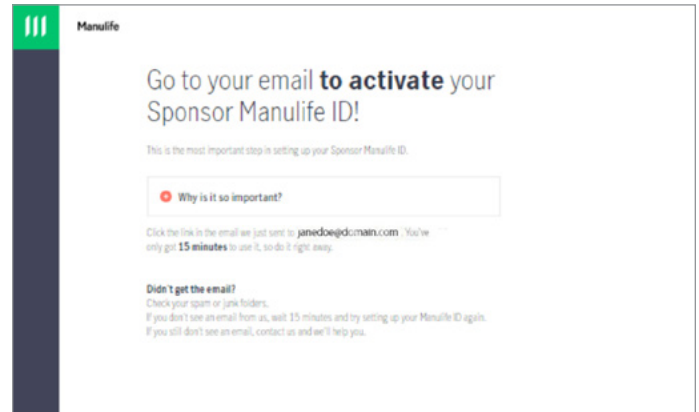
Manulife

Go to your email **to activate** your Sponsor Manulife ID!

This is the most important step in setting up your Sponsor Manulife ID.

Why is it so important?

Click the link in the email we just sent to janedoe@domain.com. You've only got **15 minutes** to use it, so do it right away.

**Didn't get the email?**
Check your spam or junk folders.
If you don't see an email from us, wait 15 minutes and try setting up your Manulife ID again.
If you still don't see an email, contact us and we'll help you.